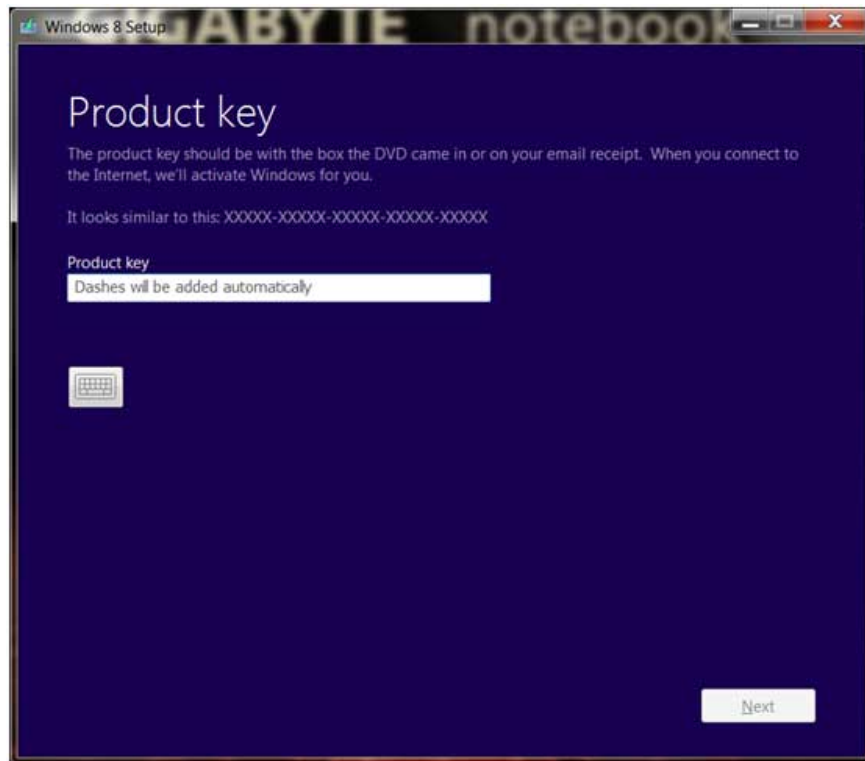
Windows 8 Setup

GIGABYTE notebook

Product key

The product key should be with the box the DVD came in or on your email receipt. When you connect to the Internet, we'll activate Windows for you.

It looks similar to this: XXXXX-XXXXX-XXXXX-XXXXX-XXXXX

Product key

Dashes will be added automatically

Next